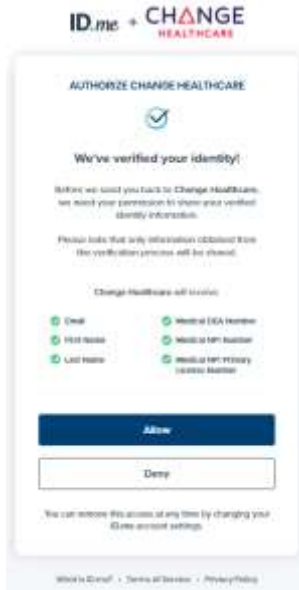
ID.me + CHANGE HEALTHCARE

AUTHORIZE CHANGE HEALTHCARE

We've verified your identity!

Before we send you back to Change Healthcare, we need your permission to share your verified identity information.

Please note that only information obtained from the verification process will be shared.

Change Healthcare will receive:

Email
First Name
Last Name
Medical DEA Number
Medical NPI Number
Medical NPI Primary License Number

Allow

Deny

You can remove this access at any time by changing your ID.me account settings.

What is ID.me? · Terms of Service · Privacy Policy